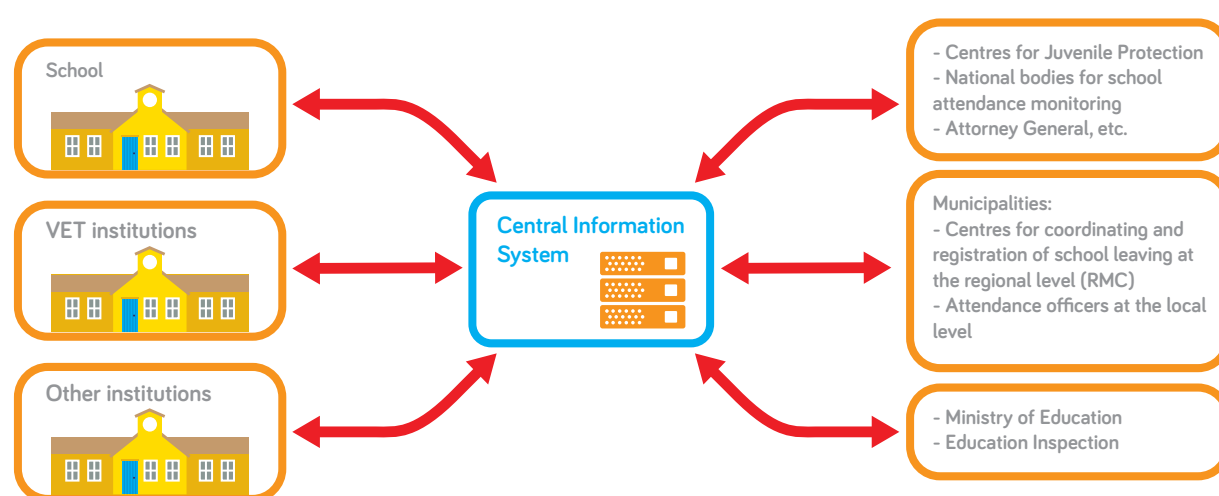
School

VET institutions

Other institutions

Central Information System

- Centres for Juvenile Protection
- National bodies for school attendance monitoring
- Attorney General, etc.

Municipalities:
- Centres for coordinating and registration of school leaving at the regional level (RMC)
- Attendance officers at the local level

- Ministry of Education
- Education Inspection